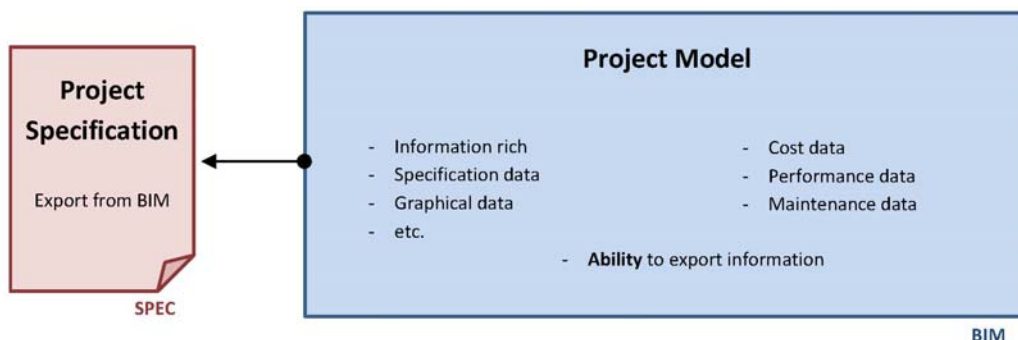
Project Specification

Export from BIM

SPEC

Project Model

- Information rich
- Specification data
- Graphical data
- etc.

- Cost data
- Performance data
- Maintenance data

- **Ability** to export information

BIM